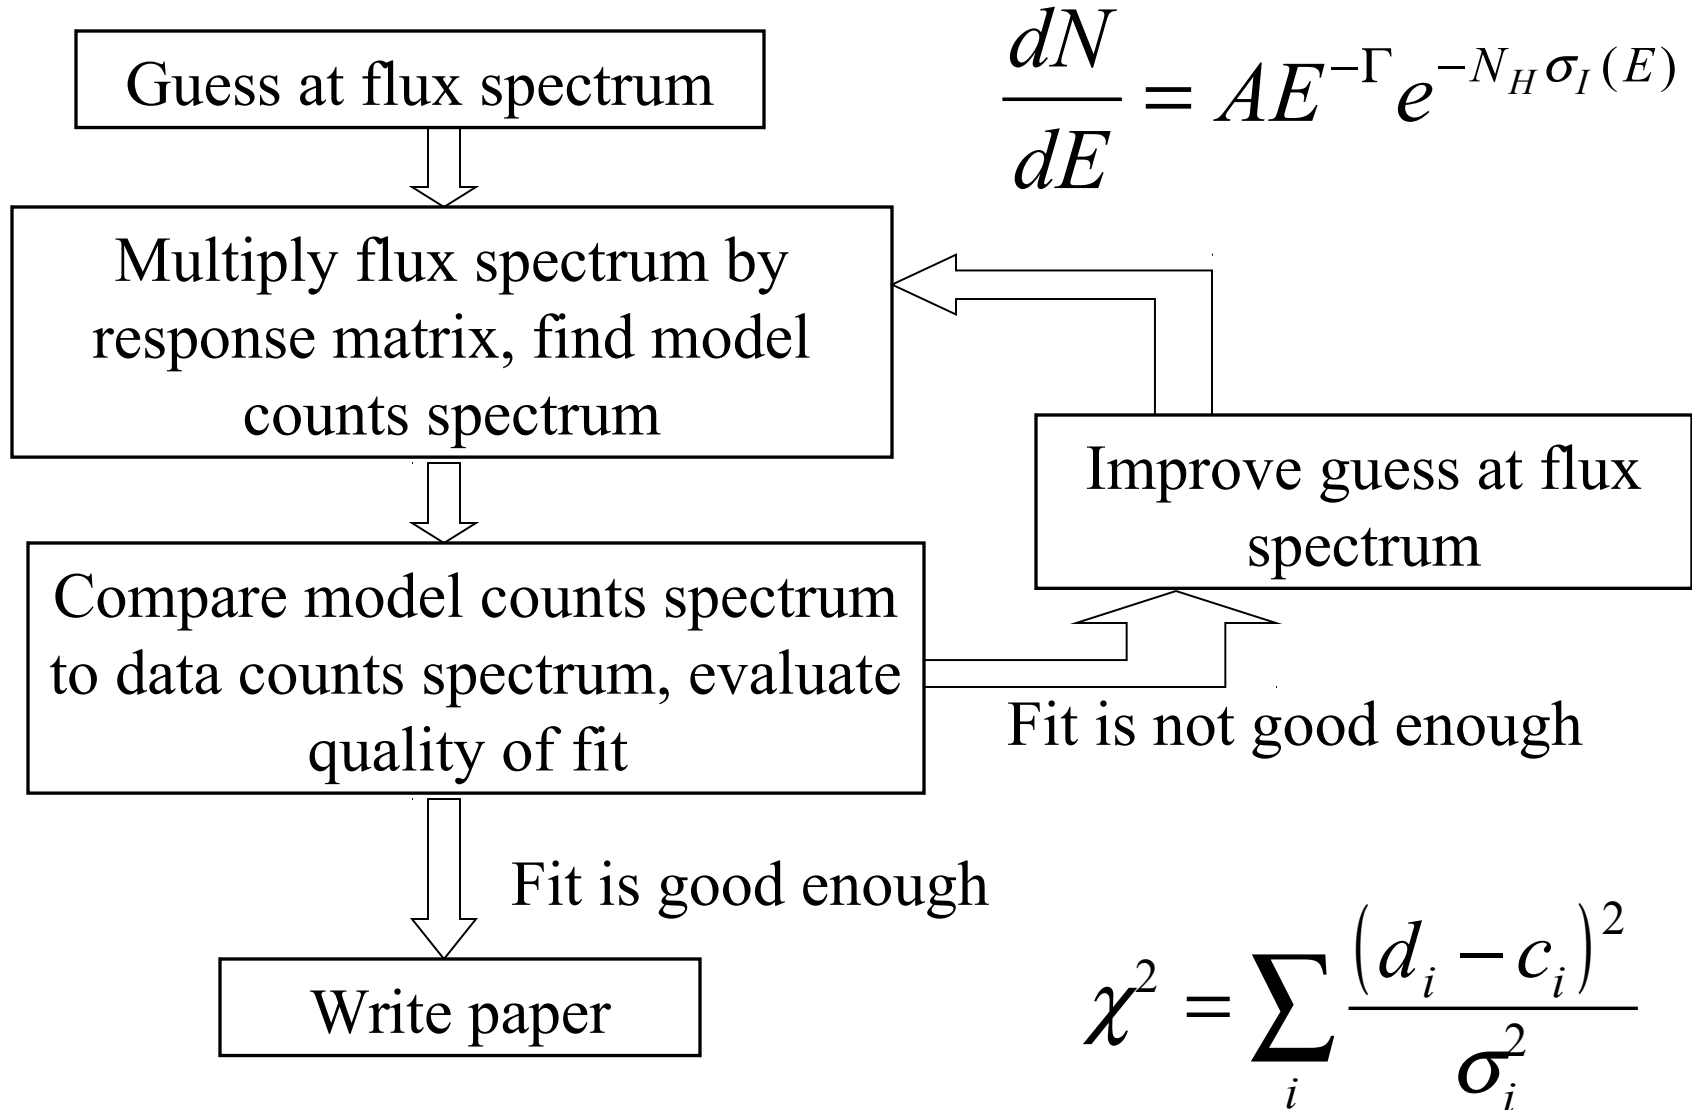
Guess at flux spectrum

$\frac{dN}{dE} = AE^{-\Gamma} e^{-N_H \sigma_I(E)}$

Multiply flux spectrum by response matrix, find model counts spectrum

Improve guess at flux spectrum

Compare model counts spectrum to data counts spectrum, evaluate quality of fit

Fit is not good enough

Fit is good enough

Write paper

$\chi^2 = \sum_i \frac{(d_i - c_i)^2}{\sigma_i^2}$